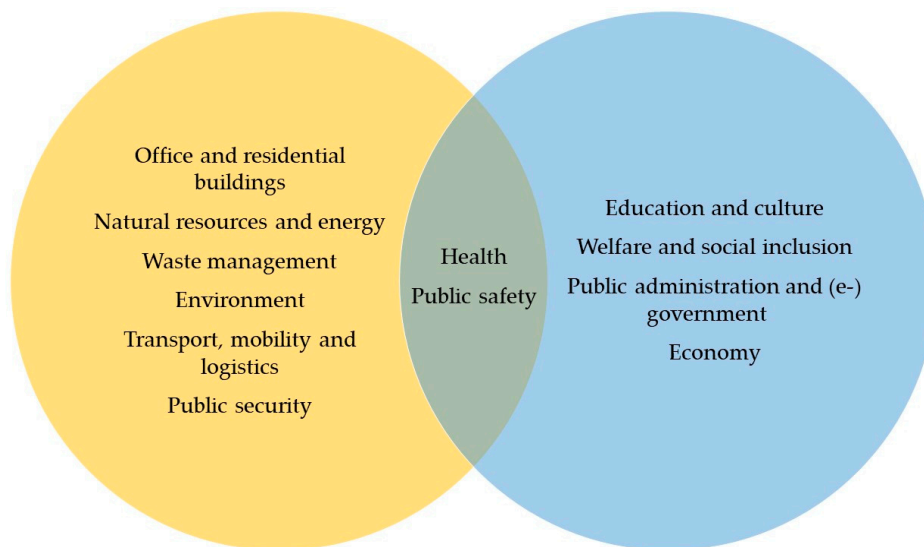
Office and residential buildings

Natural resources and energy

Waste management

Environment

Transport, mobility and logistics

Public security

Health

Public safety

Education and culture

Welfare and social inclusion

Public administration and (e-) government

Economy